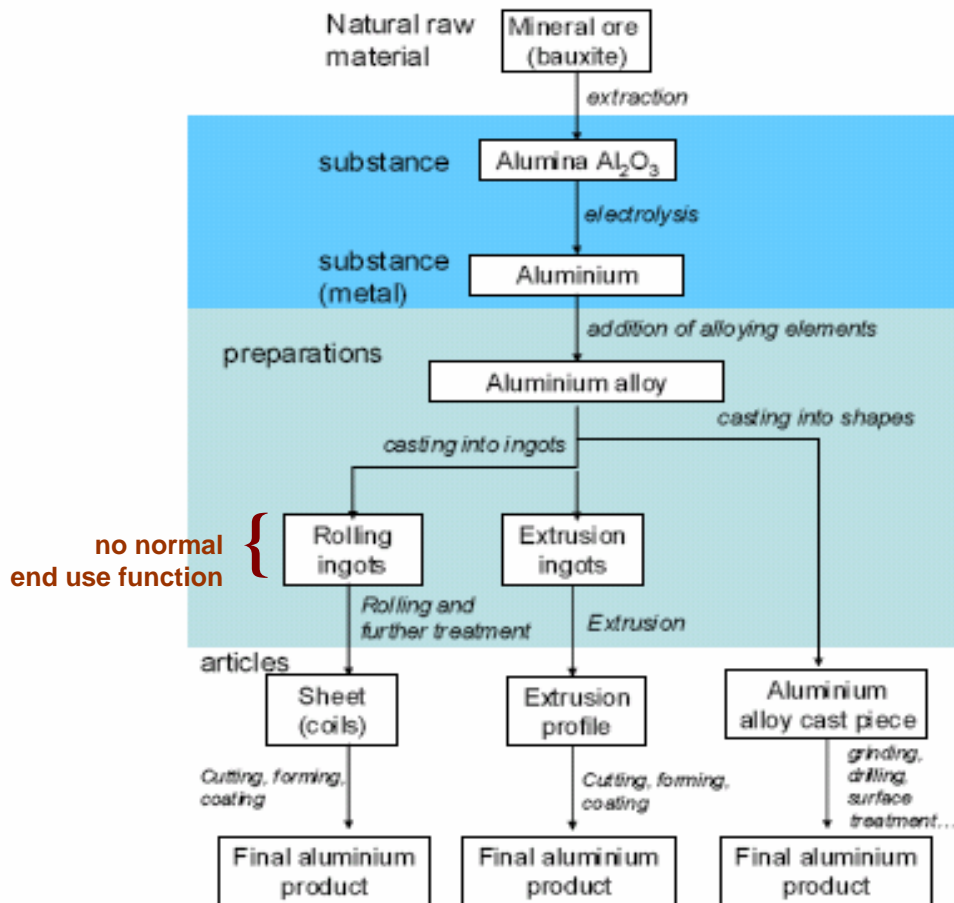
Natural raw material

Mineral ore (bauxite)

extraction

substance

Alumina $Al_2O_3$

electrolysis

substance (metal)

Aluminium

addition of alloying elements

preparations

Aluminium alloy

casting into shapes

casting into ingots

no normal end use function

Rolling ingots

Extrusion ingots

Rolling and further treatment

Extrusion

articles

Sheet (coils)

Extrusion profile

Aluminium alloy cast piece

Cutting, forming, coating

Cutting, forming, coating

grinding, drilling, surface treatment...

Final aluminium product

Final aluminium product

Final aluminium product